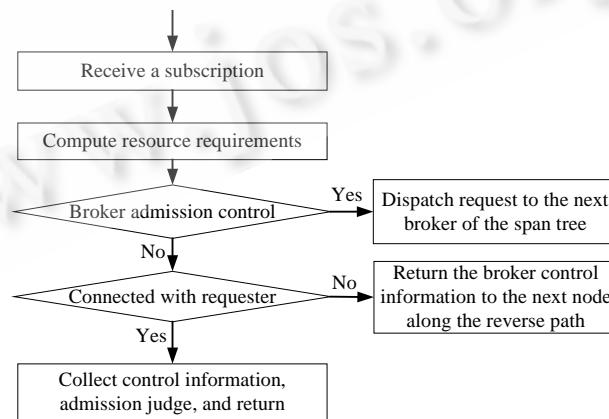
Receive a subscription

Compute resource requirements

Broker admission control

Yes

Dispatch request to the next broker of the span tree

No

Connected with requester

No

Return the broker control information to the next node along the reverse path

Yes

Collect control information, admission judge, and return